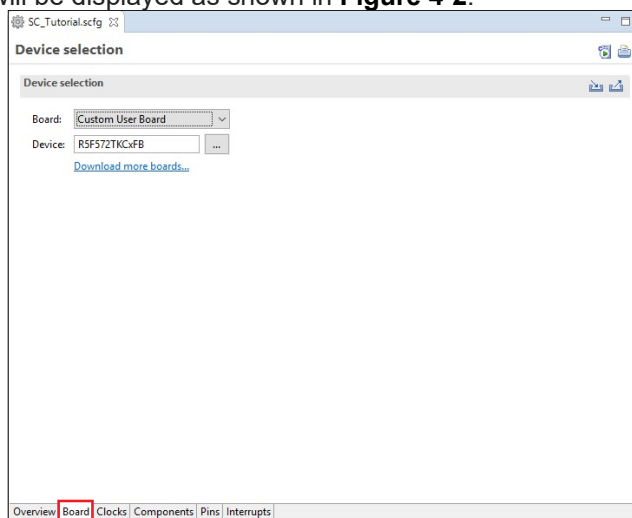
will be displayed as shown in **Figure 4-2**.

SC_Tutorial.scfg

Device selection

Device selection

Board: Custom User Board

Device: R5F572TKCxFB ...

Download more boards...

Overview Board Clocks Components Pins Interrupts